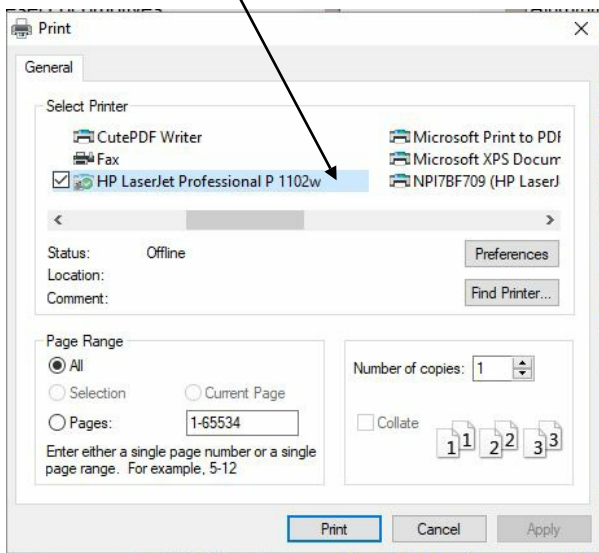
Print
×
General
Select Printer
CutePDF Writer
Fax
HP LaserJet Professional P 1102w
Microsoft Print to PDF
Microsoft XPS Docum
NPI7BF709 (HP LaserJ
<
>
Status: Offline
Location:
Comment:
Preferences
Find Printer...
Page Range
All
Selection
Current Page
Pages: 1-65534
Enter either a single page number or a single page range. For example, 5-12
Number of copies: 1
Collate
1 1 2 2 3 3
Print
Cancel
Apply